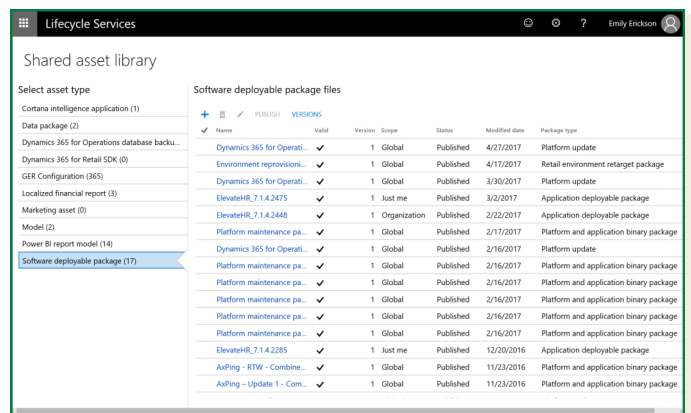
Lifecycle Services

Emily Erickson

Shared asset library

Select asset type

Cortana intelligence application (1)
Data package (2)
Dynamics 365 for Operations database backu...
Dynamics 365 for Retail SDK (0)
GER Configuration (365)
Localized financial report (3)
Marketing asset (0)
Model (2)
Power BI report model (14)
Software deployable package (17)

Software deployable package files

+ PUBLISH VERSIONS

| ✓ | Name | Valid | Version | Scope | Status | Modified date | Package type |
|---|---|---|---|---|---|---|---|
| | Dynamics 365 for Operati... | ✓ | 1 | Global | Published | 4/27/2017 | Platform update |
| | Environment reprovisioni... | ✓ | 1 | Global | Published | 4/17/2017 | Retail environment retarget package |
| | Dynamics 365 for Operati... | ✓ | 1 | Global | Published | 3/30/2017 | Platform update |
| | ElevateHR_7.1.4.2475 | ✓ | 1 | Just me | Published | 3/2/2017 | Application deployable package |
| | ElevateHR_7.1.4.2448 | ✓ | 1 | Organization | Published | 2/22/2017 | Application deployable package |
| | Platform maintenance pa... | ✓ | 1 | Global | Published | 2/17/2017 | Platform and application binary package |
| | Dynamics 365 for Operati... | ✓ | 1 | Global | Published | 2/16/2017 | Platform update |
| | Platform maintenance pa... | ✓ | 1 | Global | Published | 2/16/2017 | Platform and application binary package |
| | Platform maintenance pa... | ✓ | 1 | Global | Published | 2/16/2017 | Platform and application binary package |
| | Platform maintenance pa... | ✓ | 1 | Global | Published | 2/16/2017 | Platform and application binary package |
| | Platform maintenance pa... | ✓ | 1 | Global | Published | 2/16/2017 | Platform and application binary package |
| | Platform maintenance pa... | ✓ | 1 | Global | Published | 2/16/2017 | Platform and application binary package |
| | ElevateHR_7.1.4.2285 | ✓ | 1 | Just me | Published | 12/20/2016 | Application deployable package |
| | AxPing - RTW - Combine... | ✓ | 1 | Global | Published | 11/23/2016 | Platform and application binary package |
| | AxPing – Update 1 - Com... | ✓ | 1 | Global | Published | 11/23/2016 | Platform and application binary package |